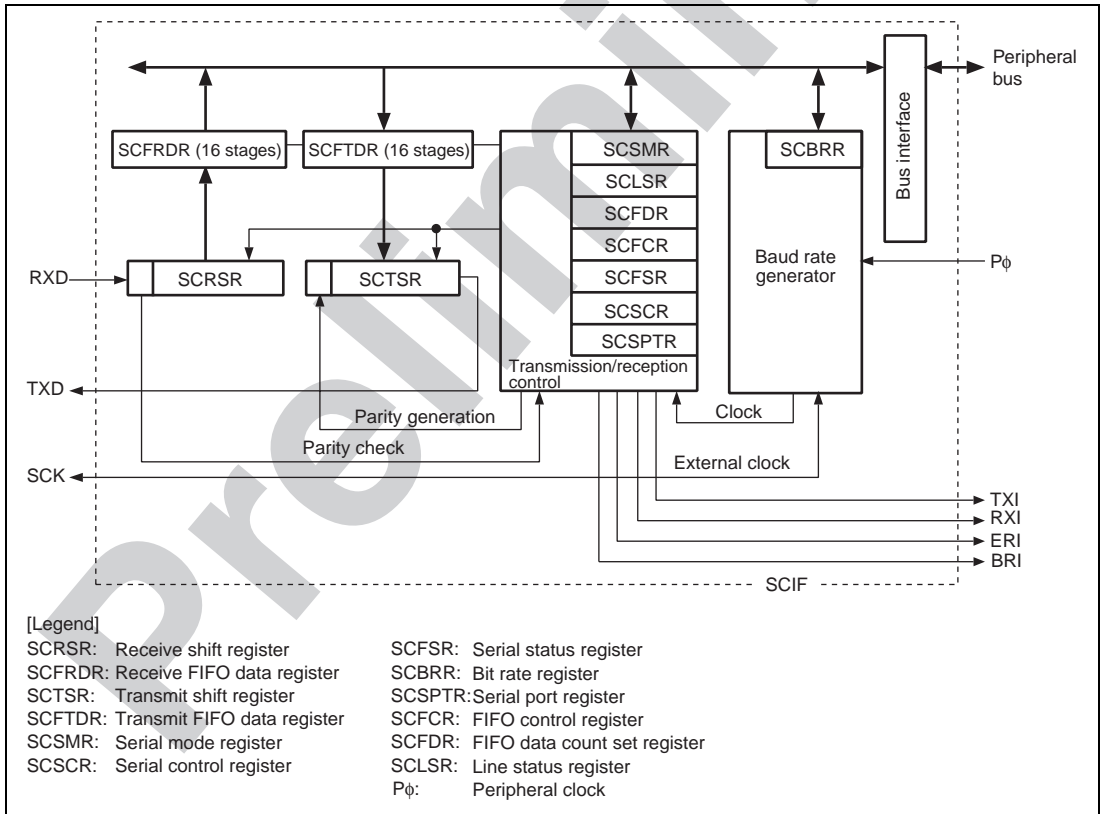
Peripheral bus

Bus interface

SCFRDR (16 stages)

SCFTDR (16 stages)

SCSMR

SCLSR

SCFDR

SCFCR

SCFSR

SCSCR

SCSPTR

SCBRR

Baud rate generator

Pϕ

RXD

SCRSR

SCTSR

Transmission/reception control

TXD

Parity generation

Clock

Parity check

External clock

SCK

TXI

RXI

ERI

BRI

SCIF

Preliminary

[Legend]
SCRSR: Receive shift register
SCFRDR: Receive FIFO data register
SCTSR: Transmit shift register
SCFTDR: Transmit FIFO data register
SCSMR: Serial mode register
SCSCR: Serial control register

SCFSR: Serial status register
SCBRR: Bit rate register
SCSPTR: Serial port register
SCFCR: FIFO control register
SCFDR: FIFO data count set register
SCLSR: Line status register
Pϕ: Peripheral clock